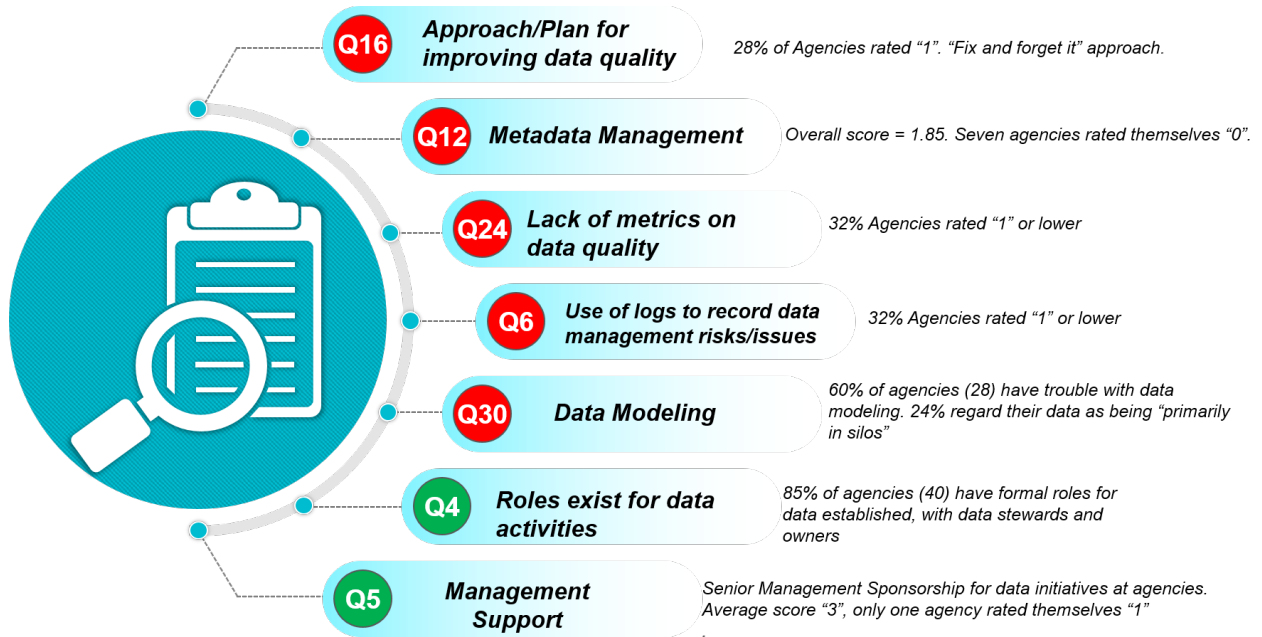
Q16 Approach/Plan for improving data quality

28% of Agencies rated “1”. “Fix and forget it” approach.

Q12 Metadata Management

Overall score = 1.85. Seven agencies rated themselves “0”.

Q24 Lack of metrics on data quality

32% Agencies rated “1” or lower

Q6 Use of logs to record data management risks/issues

32% Agencies rated “1” or lower

Q30 Data Modeling

60% of agencies (28) have trouble with data modeling. 24% regard their data as being “primarily in silos”

Q4 Roles exist for data activities

85% of agencies (40) have formal roles for data established, with data stewards and owners

Q5 Management Support

Senior Management Sponsorship for data initiatives at agencies. Average score “3”, only one agency rated themselves “1”